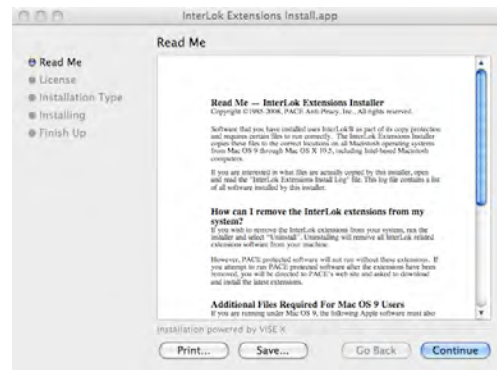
InterLok Extensions Install.app

Read Me

Read Me
License
Installation Type
Installing
Finish Up

Read Me — InterLok Extensions Installer
Copyright © 1995-2006, PACE Anti-Piracy, Inc., All rights reserved.

Software that you have installed uses InterLok® as part of its copy protection and requires certain files to run correctly. The InterLok Extensions Installer copies these files to the correct locations on all Macintosh operating systems from Mac OS 9 through Mac OS X 10.5, including Intel-based Macintosh computers.

If you are interested in what files are actually copied by this installer, open and read the "InterLok Extensions Install Log" file. This log file contains a list of all software installed by this installer.

How can I remove the InterLok extensions from my system?
If you wish to remove the InterLok extensions from your system, run the installer and select "Uninstall". Uninstalling will remove all InterLok related extensions software from your machine.

However, PACE protected software will not run without these extensions. If you attempt to run PACE protected software after the extensions have been removed, you will be directed to PACE's web site and asked to download and install the latest extensions.

Additional Files Required For Mac OS 9 Users
If you are running under Mac OS 9, the following Apple software must also

Installation powered by VISE X

Print... Save... Go Back Continue